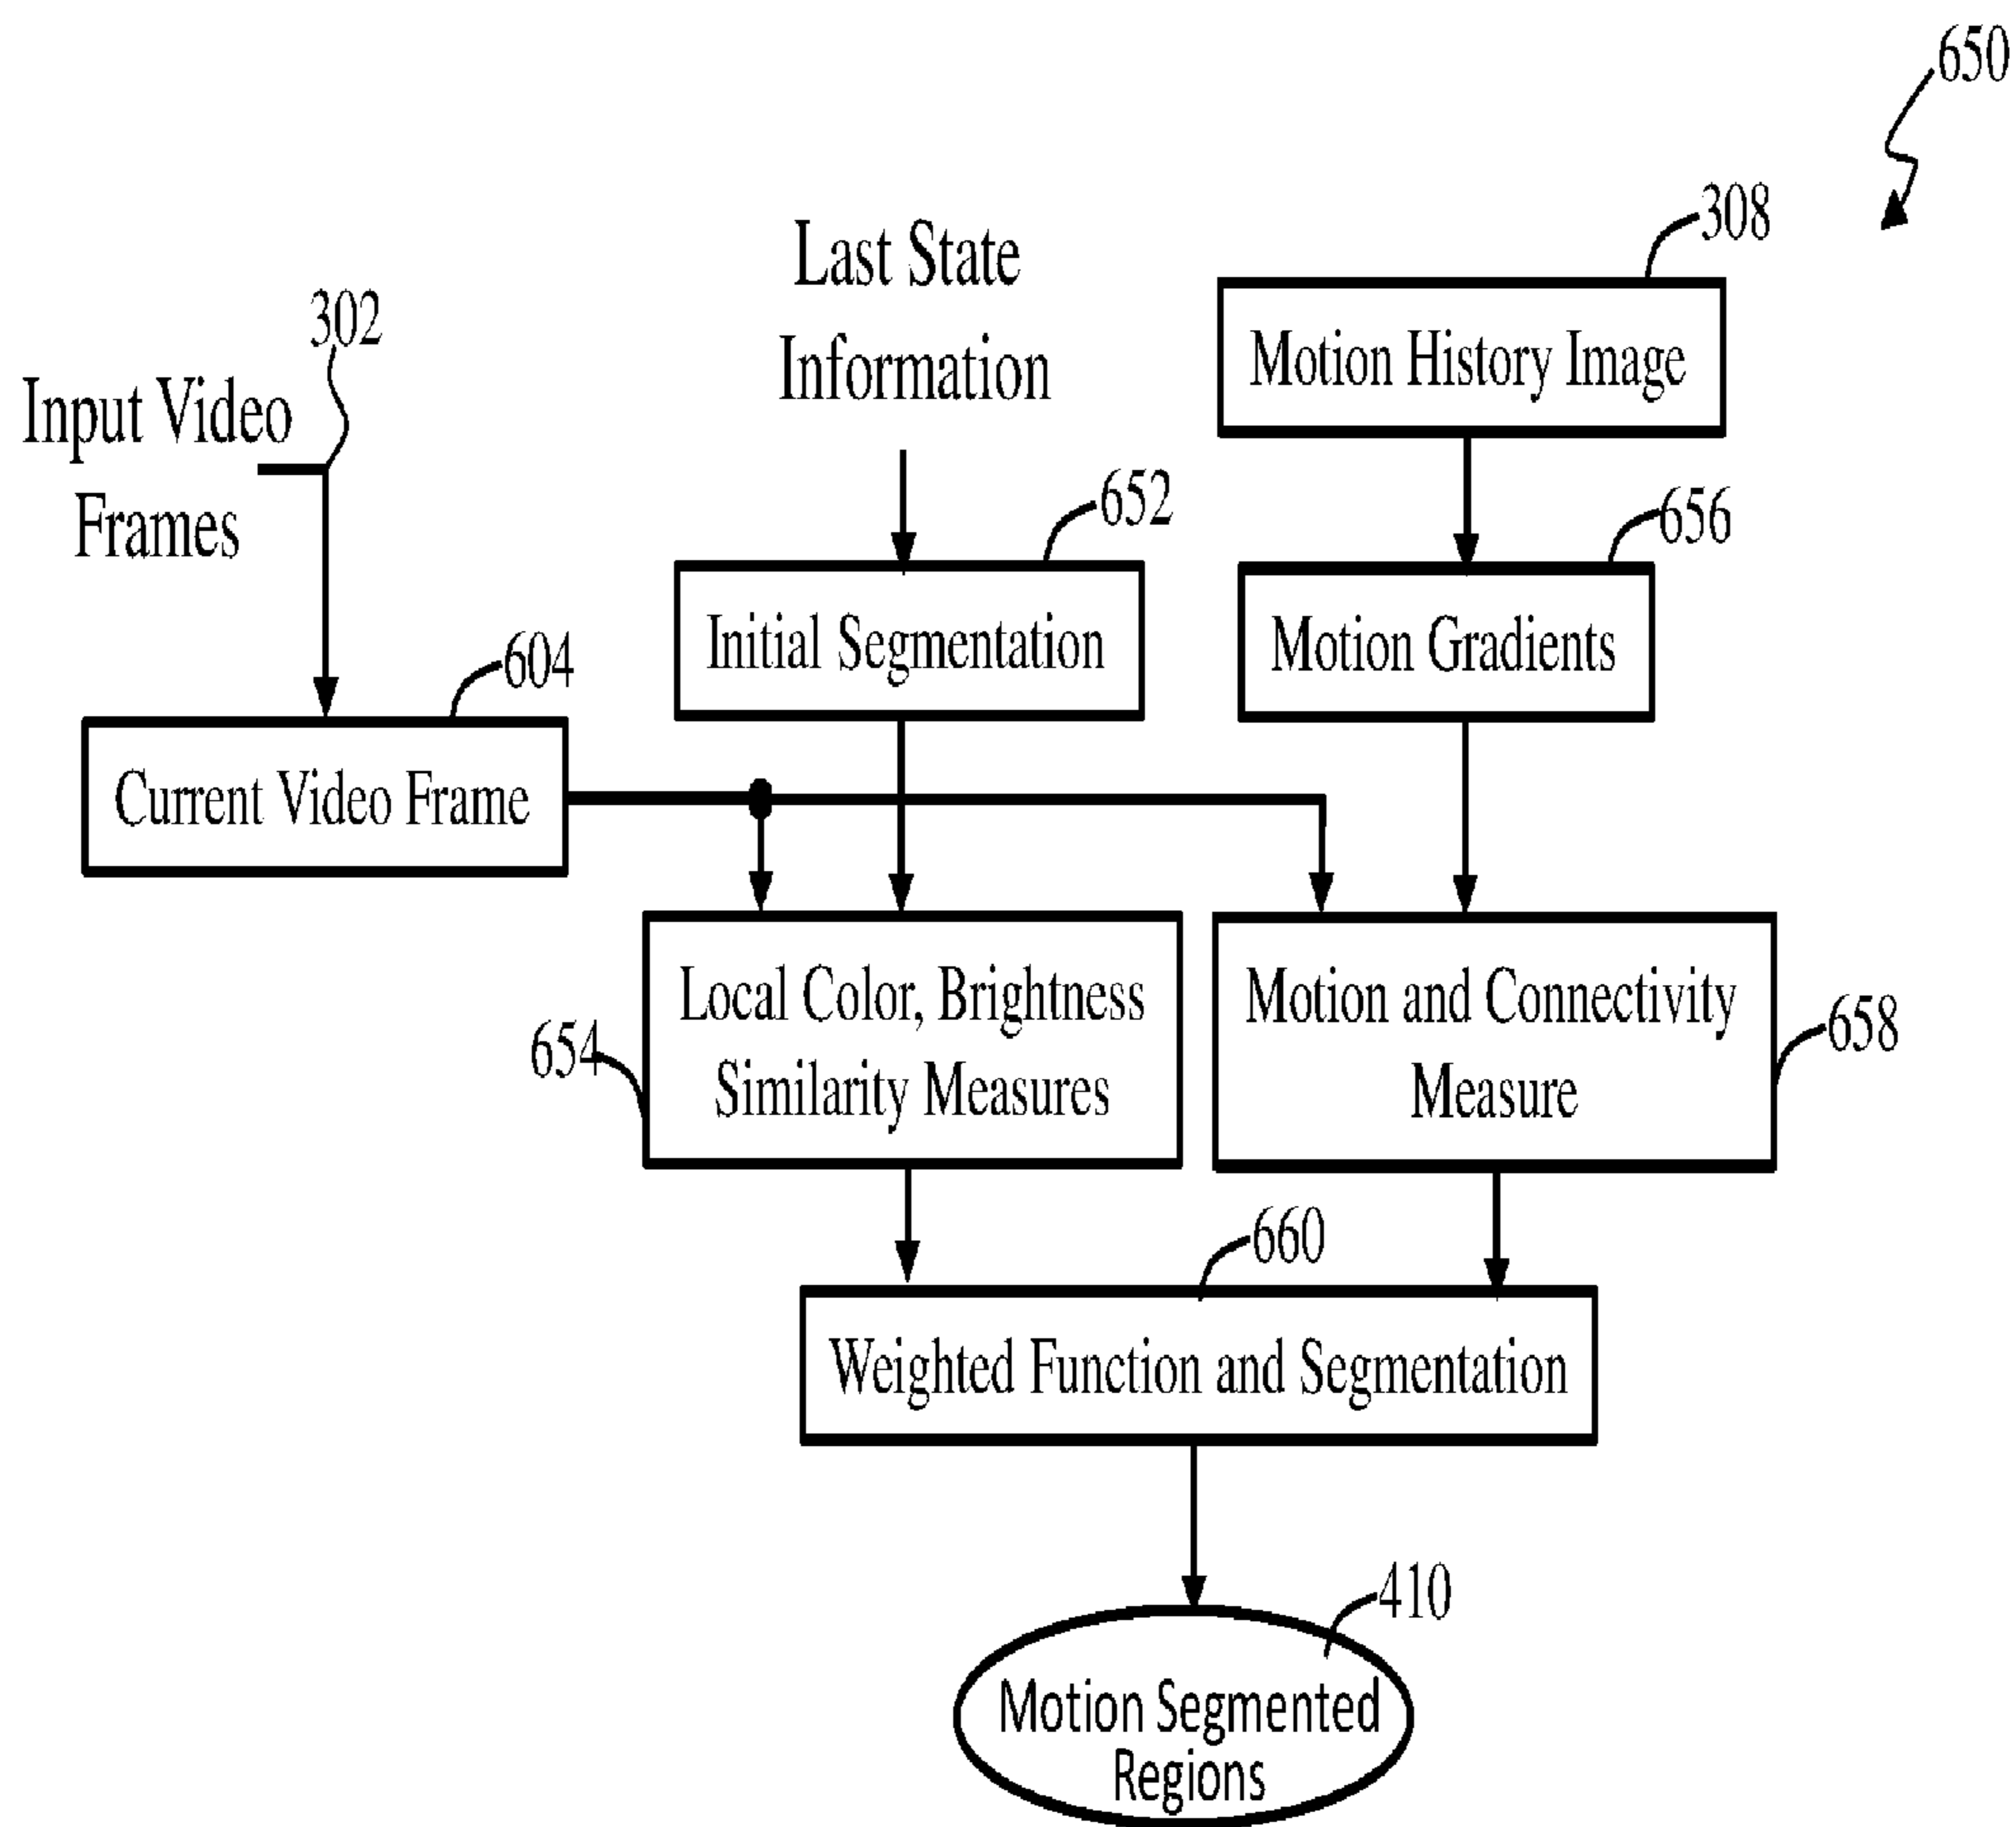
650

308

Last State Information

302

Motion History Image

Input Video Frames

652

656

604

Initial Segmentation

Motion Gradients

Current Video Frame

Local Color, Brightness Similarity Measures

Motion and Connectivity Measure

654

658

660

Weighted Function and Segmentation

410

Motion Segmented Regions